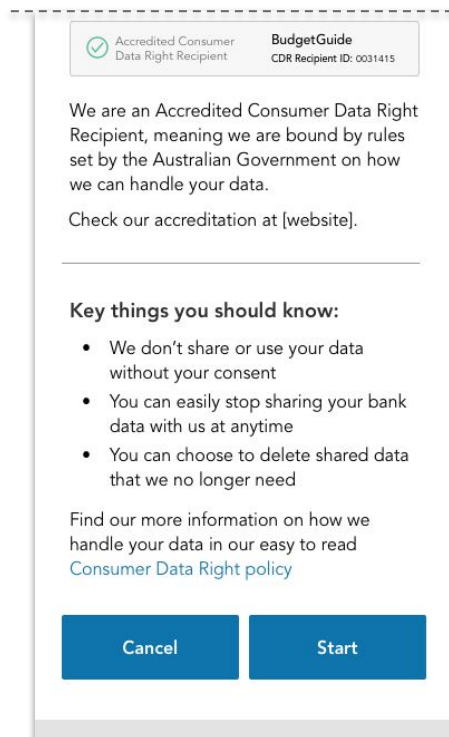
Accredited Consumer Data Right Recipient

BudgetGuide
CDR Recipient ID: 0031415

We are an Accredited Consumer Data Right Recipient, meaning we are bound by rules set by the Australian Government on how we can handle your data.

Check our accreditation at [website].

Key things you should know:

- We don't share or use your data without your consent
- You can easily stop sharing your bank data with us at anytime
- You can choose to delete shared data that we no longer need

Find our more information on how we handle your data in our easy to read Consumer Data Right policy

Cancel

Start